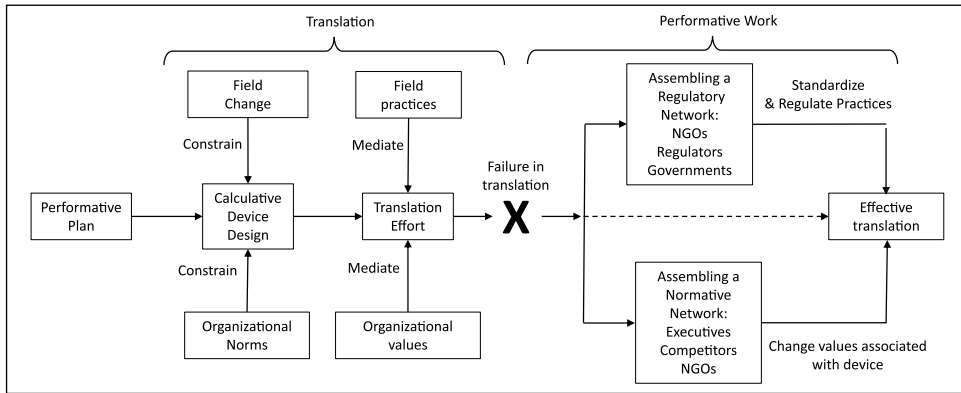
Translation

Performative Work

Field Change

Field practices

Constrain

Mediate

Performative Plan

Calculative Device Design

Translation Effort

Failure in translation

X

Constrain

Mediate

Organizational Norms

Organizational values

Assembling a Regulatory Network: NGOs Regulators Governments

Standardize & Regulate Practices

Effective translation

Assembling a Normative Network: Executives Competitors NGOs

Change values associated with device